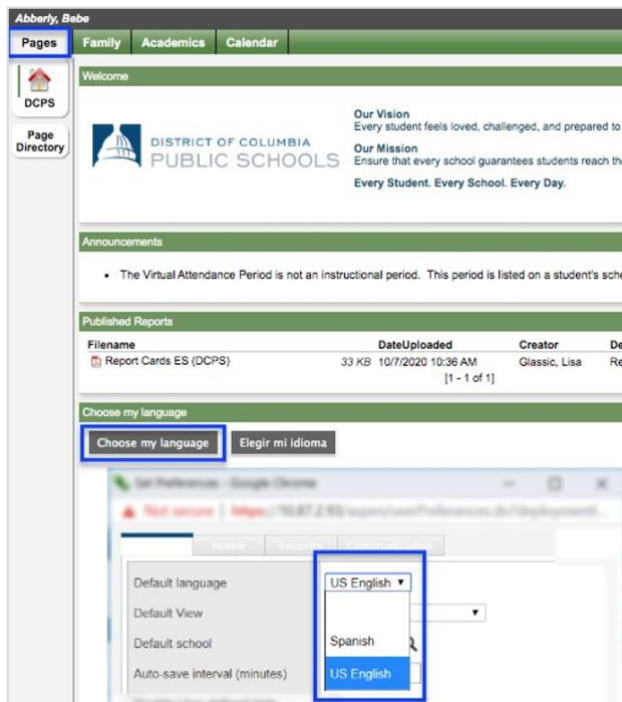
Abberly, Bebe

Pages | Family | Academics | Calendar

DCPS

Page Directory

Welcome

DISTRICT OF COLUMBIA PUBLIC SCHOOLS

Our Vision
Every student feels loved, challenged, and prepared to

Our Mission
Ensure that every school guarantees students reach th

Every Student. Every School. Every Day.

Announcements

• The Virtual Attendance Period is not an instructional period. This period is listed on a student's sch

Published Reports

| Filename | | DateUploaded | Creator | De |
|---|---|---|---|---|
| Report Cards ES (DCPS) | 33 KB | 10/7/2020 10:36 AM | Glassic, Lisa | Re |

[1 - 1 of 1]

Choose my language

Choose my language | Elegir mi idioma

Set Preferences - Google Chrome

Not secure | https://10.87.2.93/aspen/userPreferences.do?deployment...

Home | Security | Calendar/Grades

Default language | US English ▾

Default View

Default school

Auto-save interval (minutes)

Spanish

US English